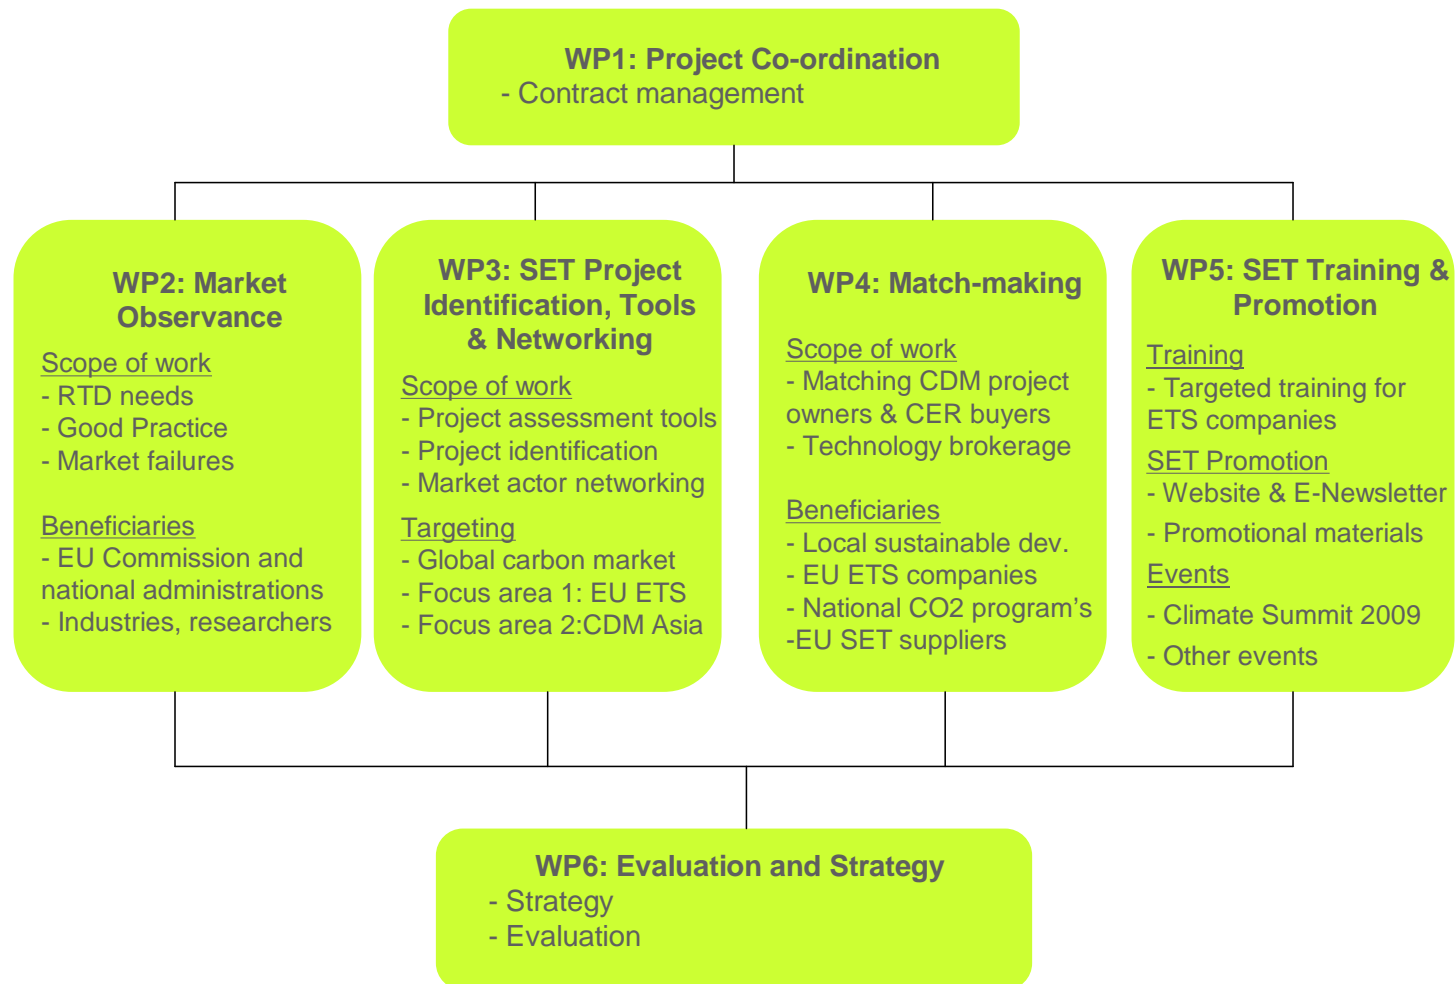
WP1: Project Co-ordination
- Contract management

WP2: Market Observance
Scope of work
- RTD needs
- Good Practice
- Market failures

Beneficiaries
- EU Commission and national administrations
- Industries, researchers

WP3: SET Project Identification, Tools & Networking
Scope of work
- Project assessment tools
- Project identification
- Market actor networking
Targeting
- Global carbon market
- Focus area 1: EU ETS
- Focus area 2:CDM Asia

WP4: Match-making
Scope of work
- Matching CDM project owners & CER buyers
- Technology brokerage

Beneficiaries
- Local sustainable dev.
- EU ETS companies
- National CO2 program's
-EU SET suppliers

WP5: SET Training & Promotion
Training
- Targeted training for ETS companies
SET Promotion
- Website & E-Newsletter
- Promotional materials
Events
- Climate Summit 2009
- Other events

WP6: Evaluation and Strategy
- Strategy
- Evaluation